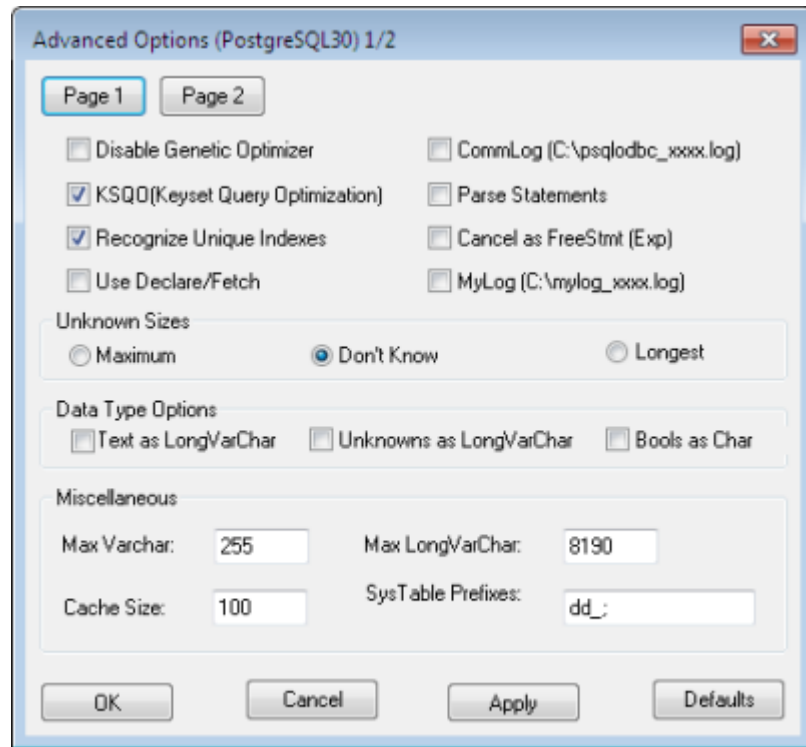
Advanced Options (PostgreSQL30) 1/2

Page 1 Page 2

Disable Genetic Optimizer
CommLog (C:\psqlodbc_xxxx.log)
KSQO(Keyset Query Optimization)
Parse Statements
Recognize Unique Indexes
Cancel as FreeStmt (Exp)
Use Declare/Fetch
MyLog (C:\mylog_xxxx.log)

Unknown Sizes
Maximum Don't Know Longest

Data Type Options
Text as LongVarChar Unknowns as LongVarChar Bools as Char

Miscellaneous
Max Varchar: 255
Max LongVarChar: 8190
Cache Size: 100
SysTable Prefixes: dd_;

OK Cancel Apply Defaults